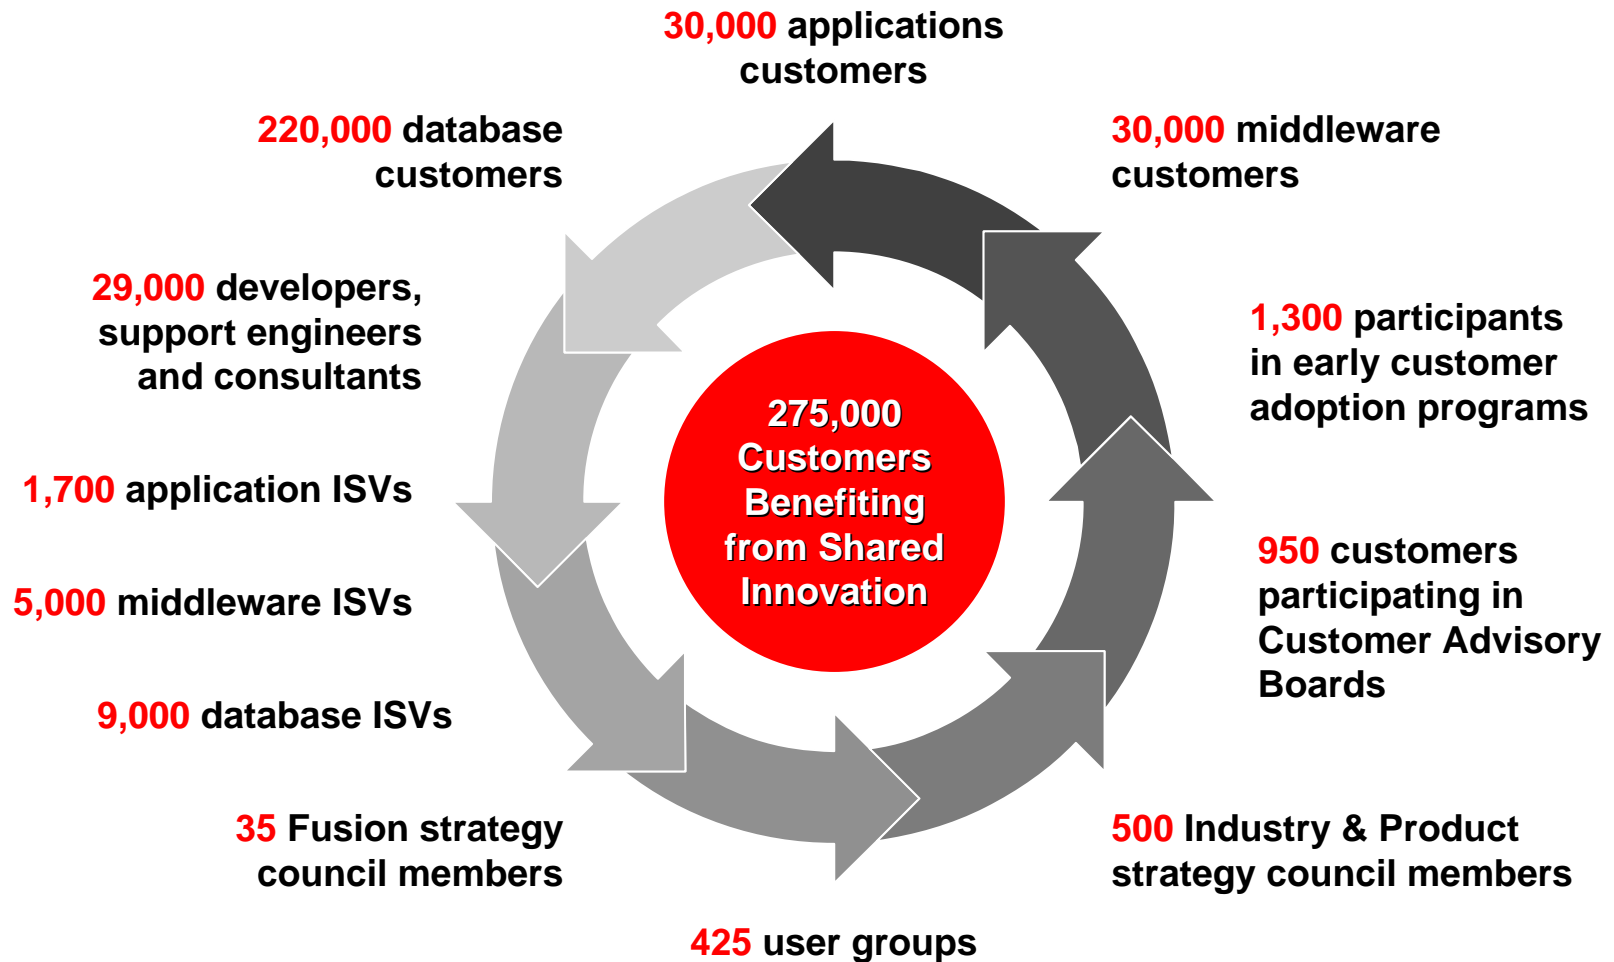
30,000 applications customers

30,000 middleware customers

1,300 participants in early customer adoption programs

950 customers participating in Customer Advisory Boards

500 Industry & Product strategy council members

425 user groups

35 Fusion strategy council members

9,000 database ISVs

5,000 middleware ISVs

1,700 application ISVs

29,000 developers, support engineers and consultants

220,000 database customers

275,000 Customers Benefiting from Shared Innovation